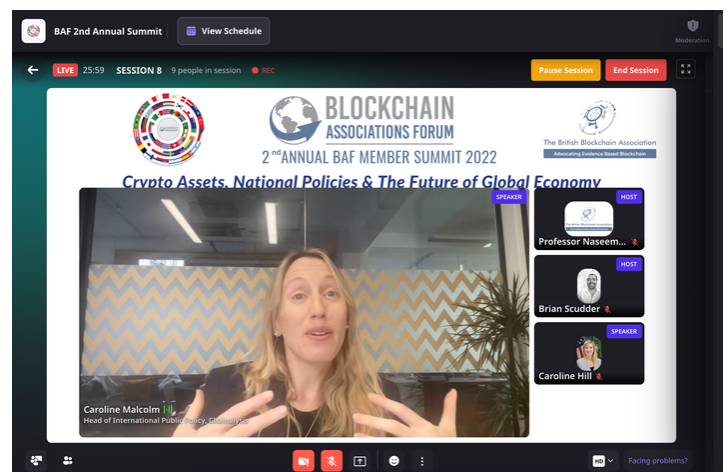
BAF 2nd Annual Summit

View Schedule

Moderation

LIVE 25:59 SESSION 8 9 people in session REC

Pause Session

End Session

BLOCKCHAIN ASSOCIATIONS FORUM

2nd ANNUAL BAF MEMBER SUMMIT 2022

The British Blockchain Association

Advocating Evidence Based Blockchain

Crypto Assets, National Policies & The Future of Global Economy

SPEAKER

Caroline Malcolm

Head of International Public Policy, Chainalysis

HOST

Professor Naseem...

HOST

Brian Scudder

SPEAKER

Caroline Hill

HD

Facing problems?